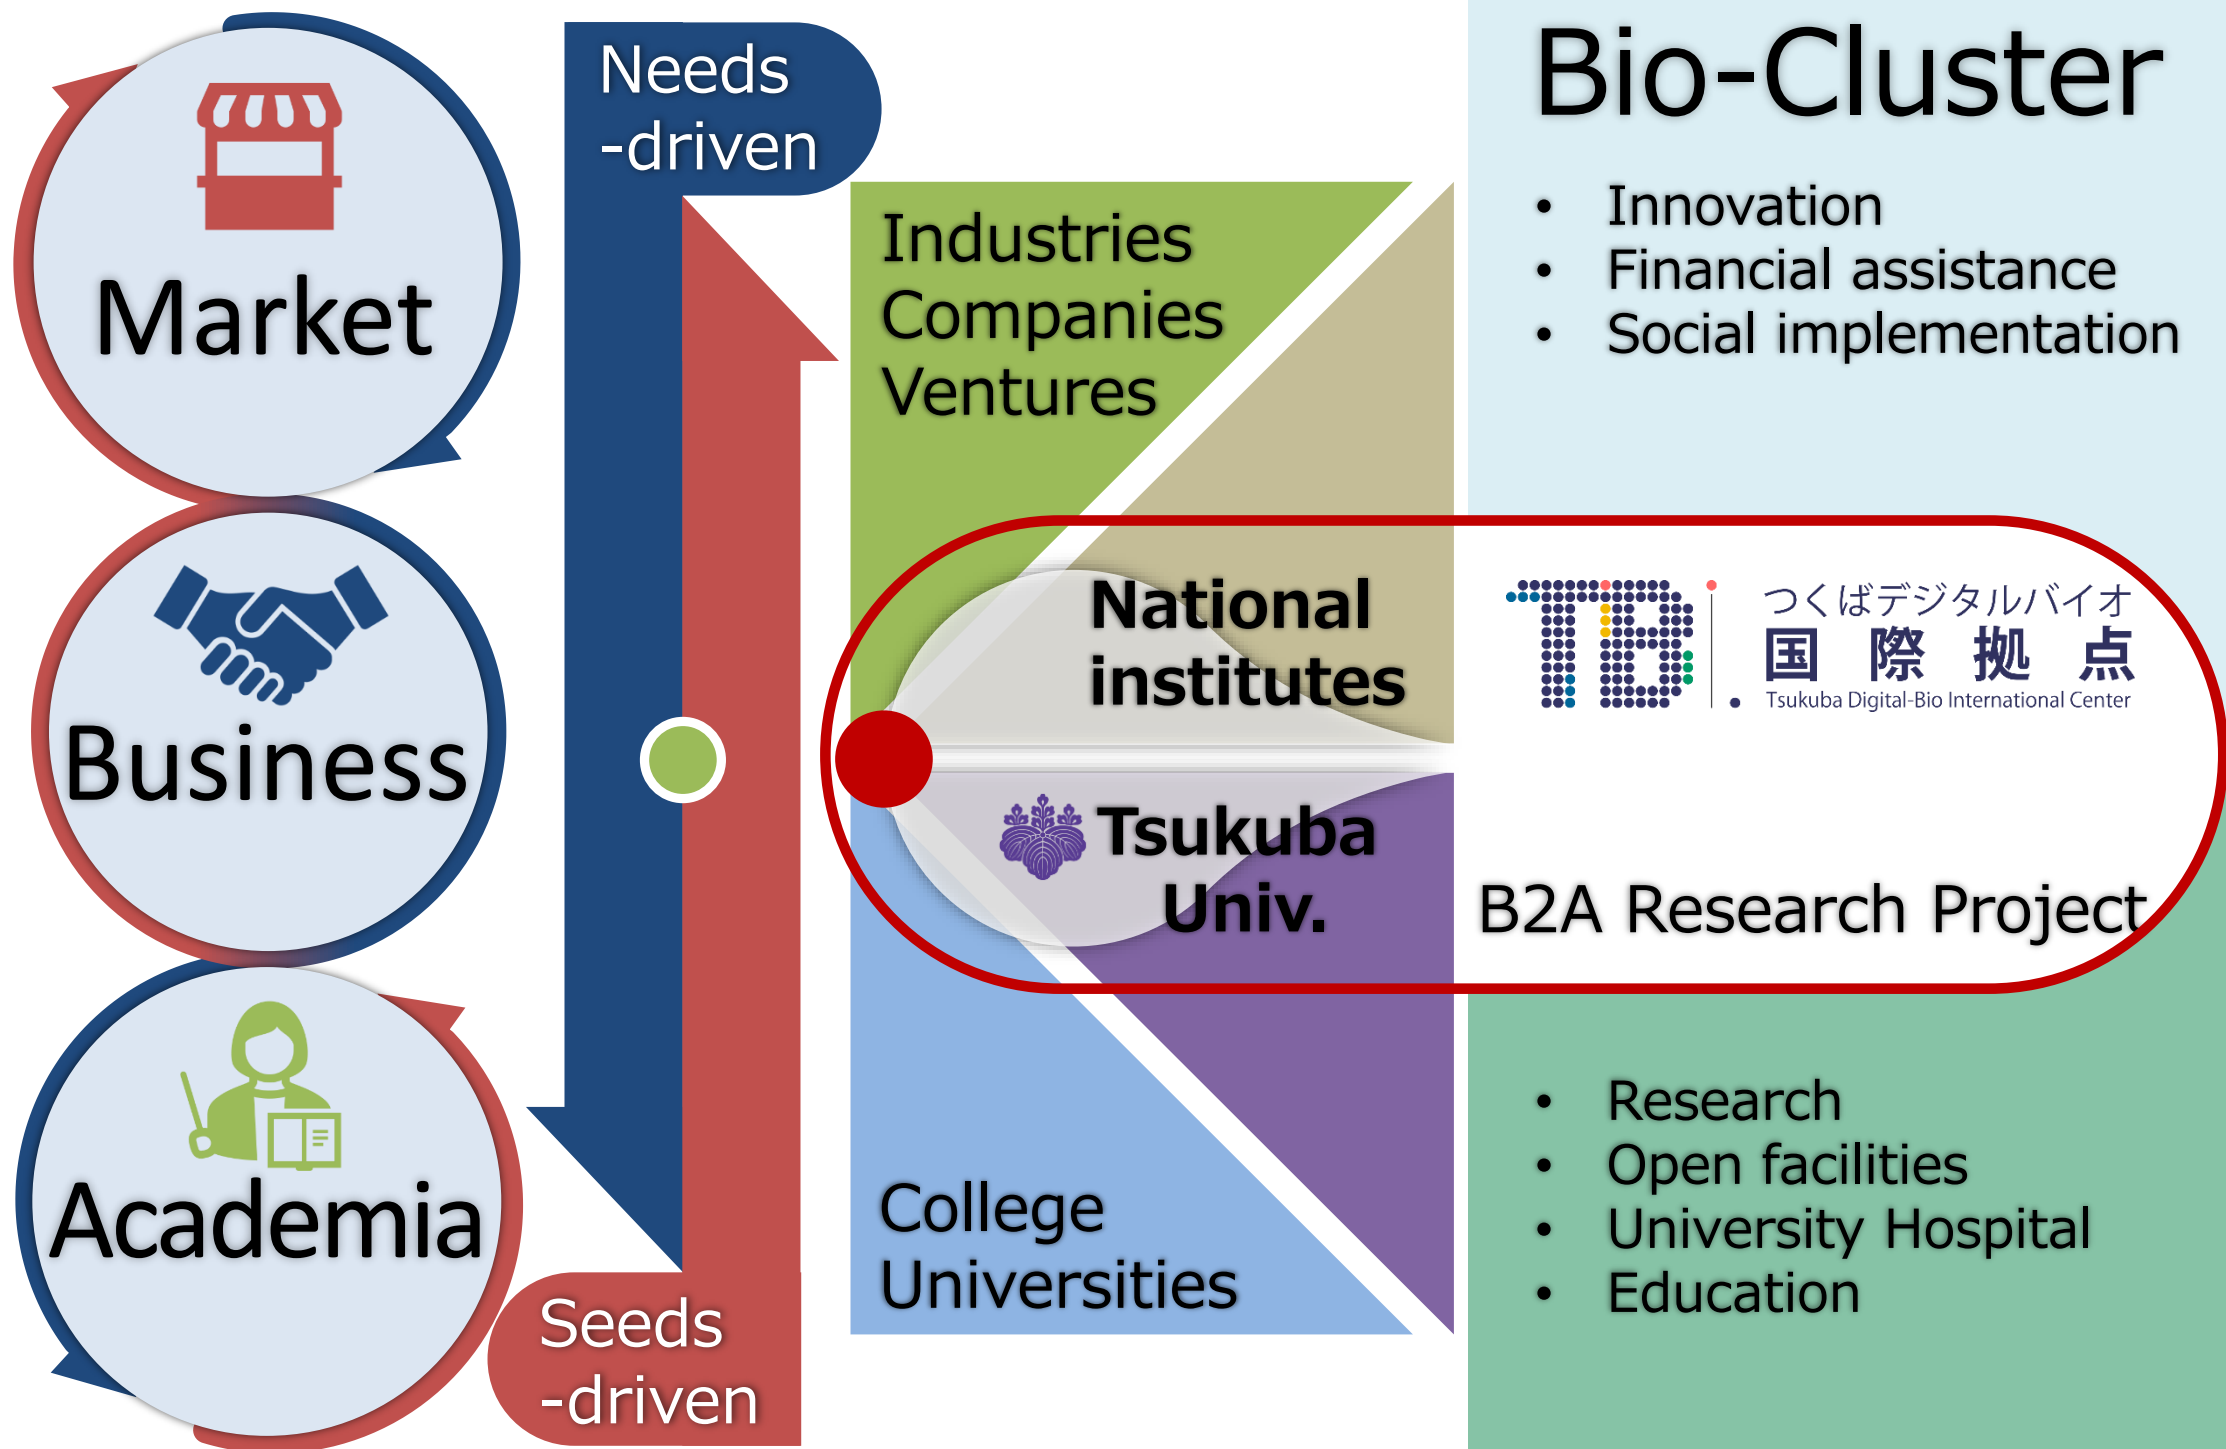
Market

Business

Academia

Needs -driven

Seeds -driven

Industries
Companies
Ventures

National institutes

Tsukuba Univ.

College
Universities

Bio-Cluster

• Innovation
• Financial assistance
• Social implementation

TB. つくばデジタルバイオ 国際拠点 Tsukuba Digital-Bio International Center

B2A Research Project

• Research
• Open facilities
• University Hospital
• Education